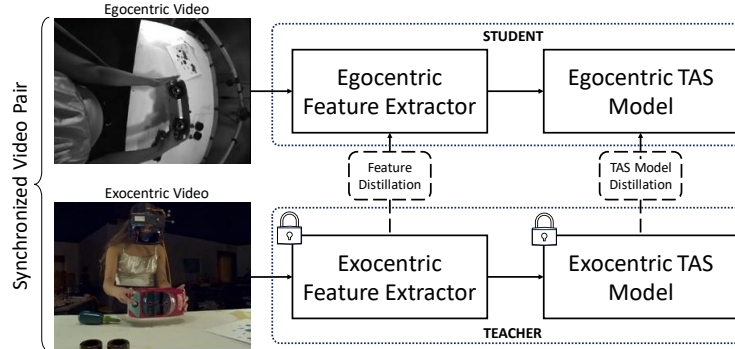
Synchronized Video Pair

Egocentric Video

STUDENT

Egocentric Feature Extractor

Egocentric TAS Model

Feature Distillation

TAS Model Distillation

Exocentric Video

Exocentric Feature Extractor

Exocentric TAS Model

TEACHER